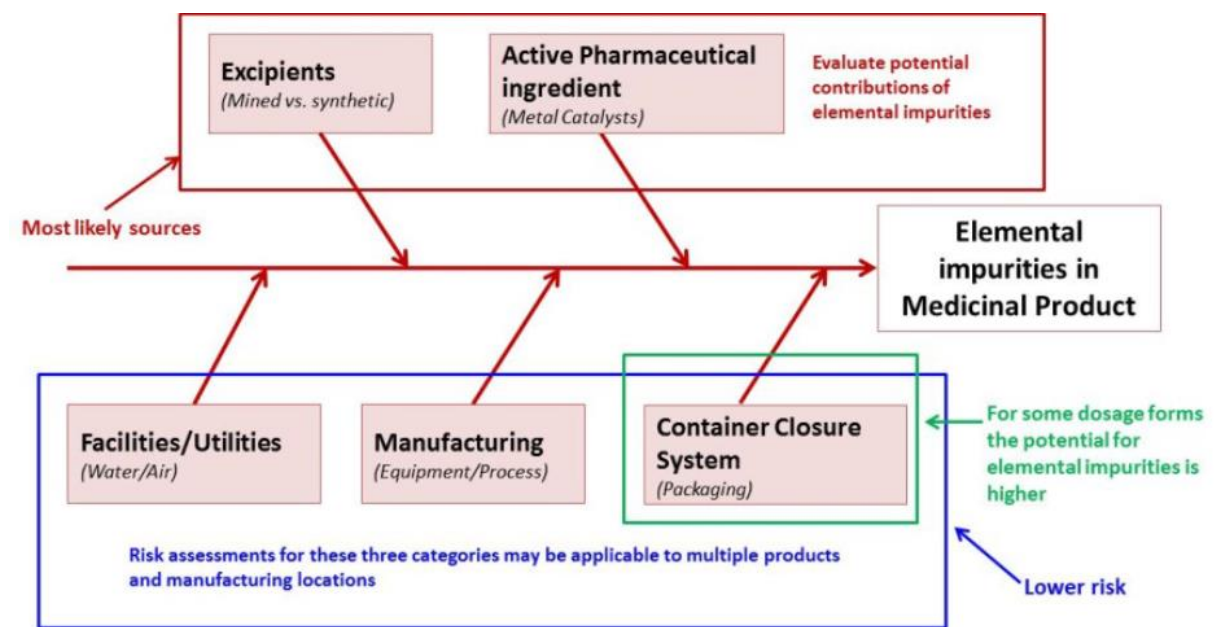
Excipients
(Mined vs. synthetic)

Active Pharmaceutical ingredient
(Metal Catalysts)

Evaluate potential contributions of elemental impurities

Most likely sources

Elemental impurities in Medicinal Product

Facilities/Utilities
(Water/Air)

Manufacturing
(Equipment/Process)

Container Closure System
(Packaging)

For some dosage forms the potential for elemental impurities is higher

Risk assessments for these three categories may be applicable to multiple products and manufacturing locations

Lower risk